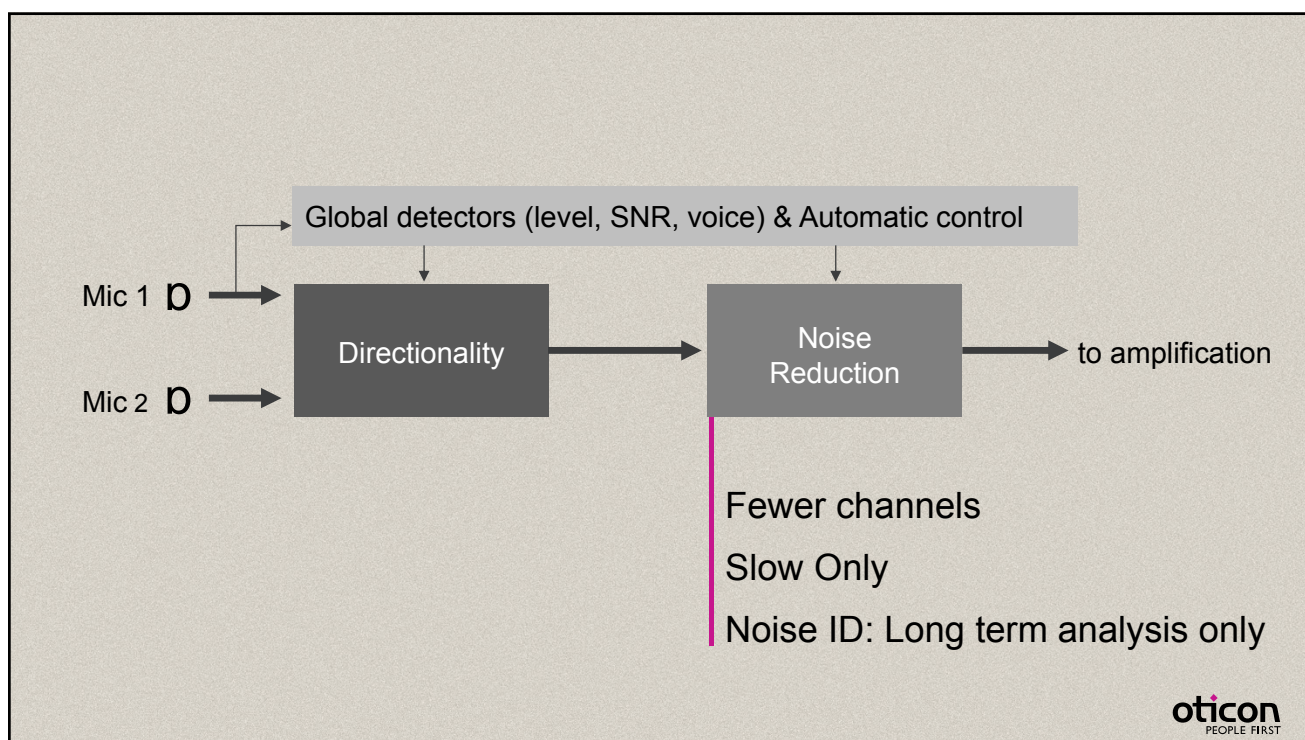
Global detectors (level, SNR, voice) & Automatic control

Mic 1 D

Mic 2 D

Directionality

Noise Reduction

to amplification

Fewer channels

Slow Only

Noise ID: Long term analysis only

oticon
PEOPLE FIRST